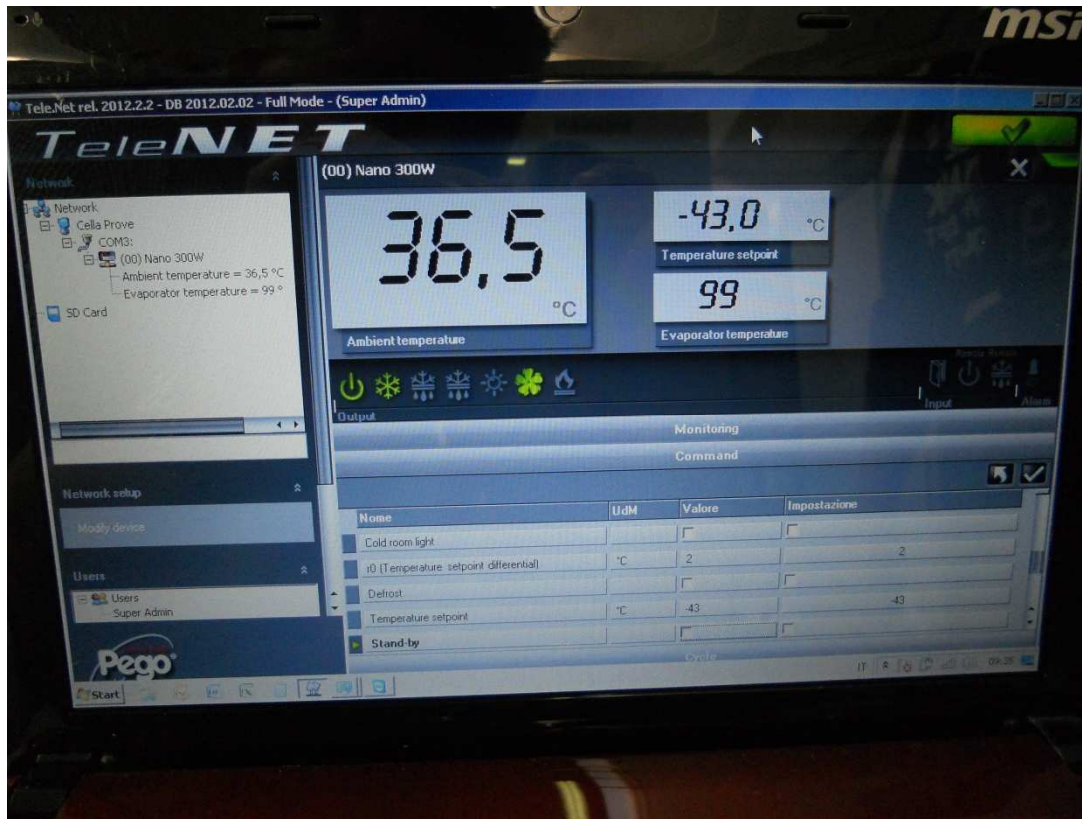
msi

Tele.Net rel. 2012.2.2 - DB 2012.02.02 - Full Mode - (Super Admin)

TeleNET

Network

Network
Cella Prove
COM3:
(00) Nano 300W
Ambient temperature = 36,5 °C
Evaporator temperature = 99 °
SD Card

Network setup

Modify device

Users

Users
Super Admin

Pego

(00) Nano 300W

36,5 °C
Ambient temperature

-43,0 °C
Temperature setpoint

99 °C
Evaporator temperature

Output

Input

Alarm

Monitoring

Command

| Nome | UdM | Valore | Impostazione |
|---|---|---|---|
| Cold room light | | | |
| r0 (Temperature setpoint differential) | °C | 2 | 2 |
| Defrost | | | |
| Temperature setpoint | °C | -43 | -43 |
| Stand-by | | | |

Start

IT 09:35